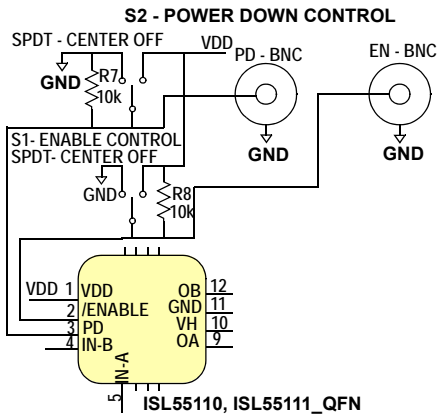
S2 - POWER DOWN CONTROL

SPDT - CENTER OFF

VDD

PD - BNC

EN - BNC

GND

R7
10k

S1- ENABLE CONTROL
SPDT- CENTER OFF

GND

GND

GND

R8
10k

VDD 1 VDD
2 /ENABLE
3 PD
4 IN-B

OB 12
GND 11
VH 10
OA 9

IN-A
5

ISL55110, ISL55111_QFN